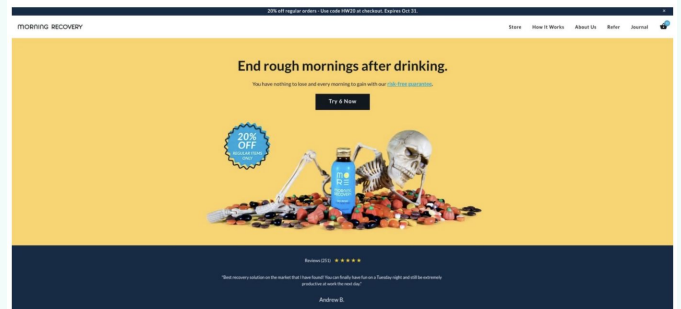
20% off regular orders - Use code NW20 at checkout. Expires Oct 31.

×

MORNING RECOVERY

Store How It Works About Us Refer Journal

0

End rough mornings after drinking.

You have nothing to lose and every morning to gain with our risk free guarantee.

Try 6 Now

20% OFF REGULAR ITEMS ONLY

Reviews (251) ★★★★★

"Best recovery solution on the market that I have found! You can finally have fun on a Tuesday night and still be extremely productive at work the next day."

Andrew B.